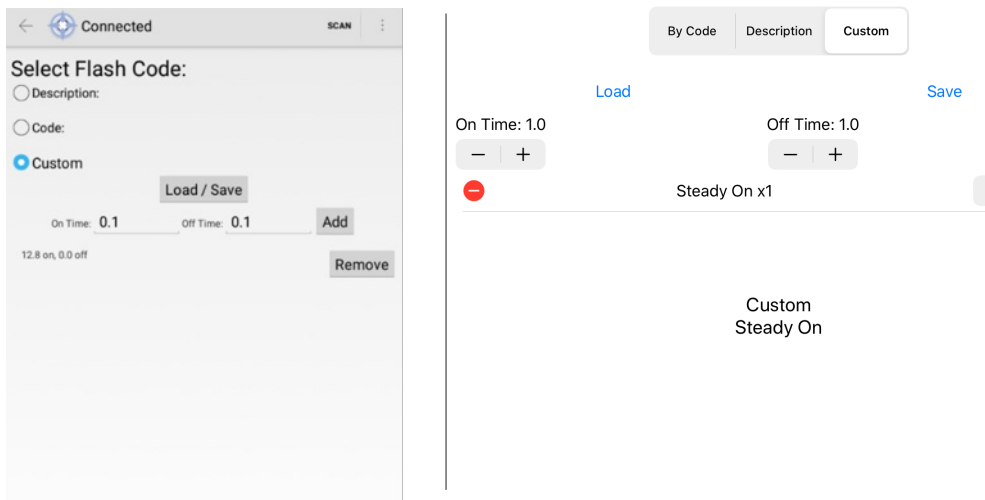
Connected SCAN

Select Flash Code:

Description:

Code:

Custom

Load / Save

On Time: 0.1 Off Time: 0.1 Add

12.8 on, 0.0 off

Remove

By Code Description Custom

Load Save

On Time: 1.0

− +

Off Time: 1.0

− +

Steady On x1

Custom
Steady On